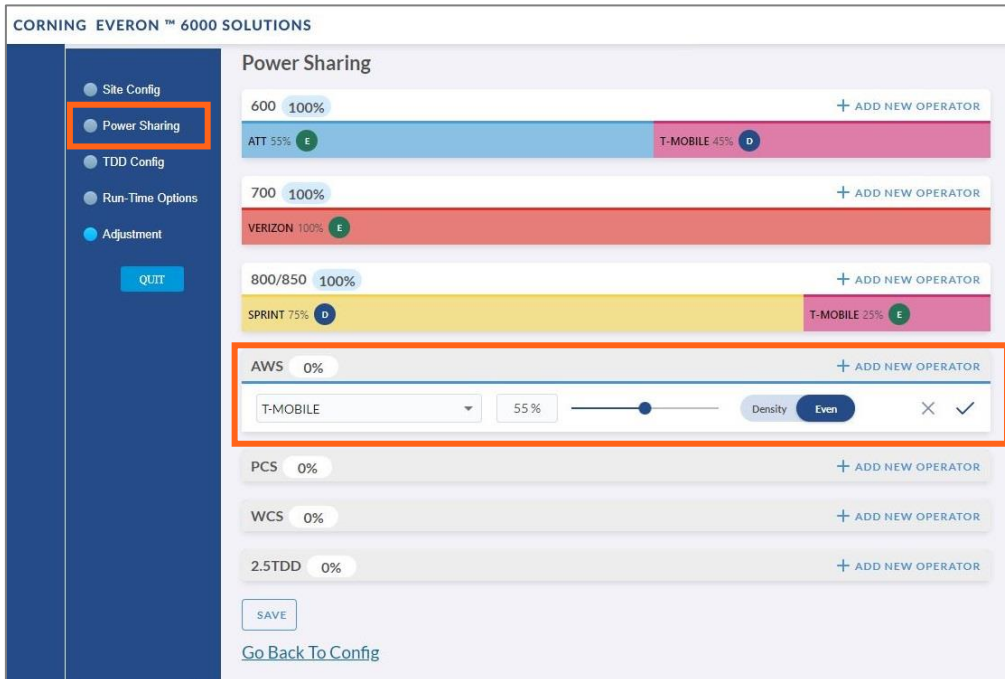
CORNING EVERON ™ 6000 SOLUTIONS

Site Config
Power Sharing
TDD Config
Run-Time Options
Adjustment
QUIT

Power Sharing

600 100%
+ ADD NEW OPERATOR
ATT 55% E
T-MOBILE 45% D

700 100%
+ ADD NEW OPERATOR
VERIZON 100% E

800/850 100%
+ ADD NEW OPERATOR
SPRINT 75% D
T-MOBILE 25% E

AWS 0%
+ ADD NEW OPERATOR
T-MOBILE
55 %
Density Even

PCS 0%
+ ADD NEW OPERATOR

WCS 0%
+ ADD NEW OPERATOR

2.5TDD 0%
+ ADD NEW OPERATOR

SAVE

Go Back To Config